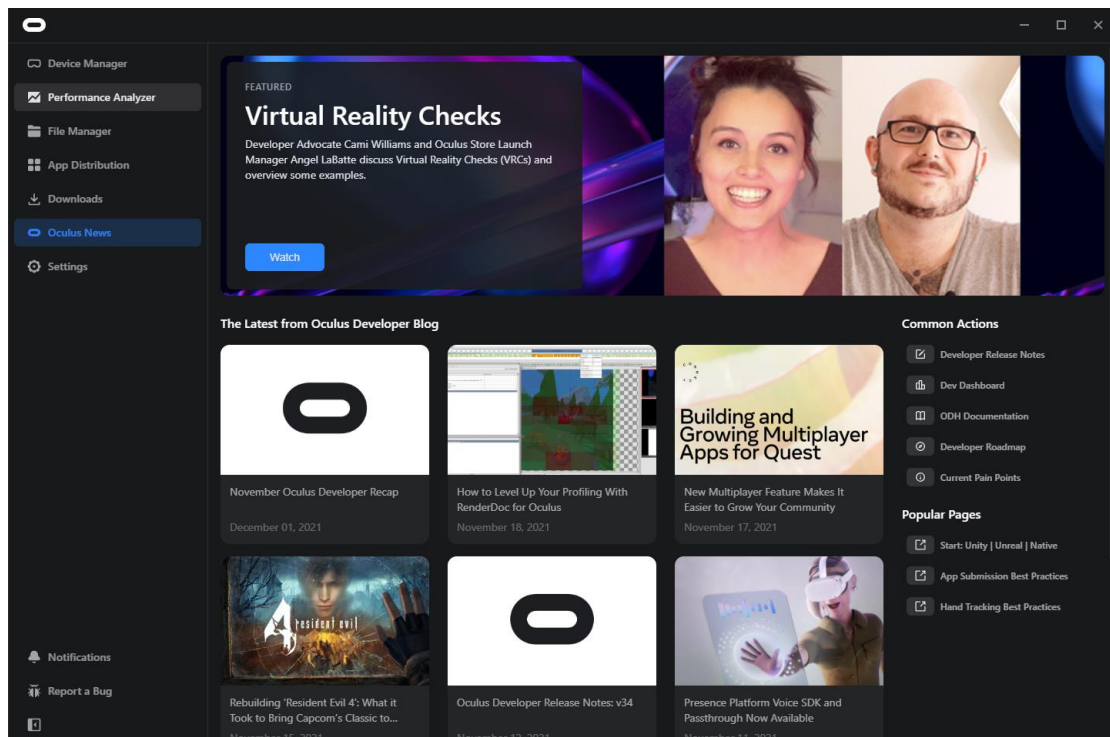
Device Manager
Performance Analyzer
File Manager
App Distribution
Downloads
Oculus News
Settings

FEATURED
Virtual Reality Checks
Developer Advocate Cami Williams and Oculus Store Launch Manager Angel LaBatte discuss Virtual Reality Checks (VRCs) and overview some examples.
Watch

The Latest from Oculus Developer Blog

November Oculus Developer Recap
December 01, 2021

How to Level Up Your Profiling With RenderDoc for Oculus
November 18, 2021

Building and Growing Multiplayer Apps for Quest
New Multiplayer Feature Makes It Easier to Grow Your Community
November 17, 2021

resident evil 4
Rebuilding 'Resident Evil 4': What it Took to Bring Capcom's Classic to...
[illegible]

Oculus Developer Release Notes: v34
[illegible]

Presence Platform Voice SDK and Passthrough Now Available
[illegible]

Common Actions
Developer Release Notes
Dev Dashboard
ODH Documentation
Developer Roadmap
Current Pain Points

Popular Pages
Start: Unity | Unreal | Native
App Submission Best Practices
Hand Tracking Best Practices

Notifications
Report a Bug